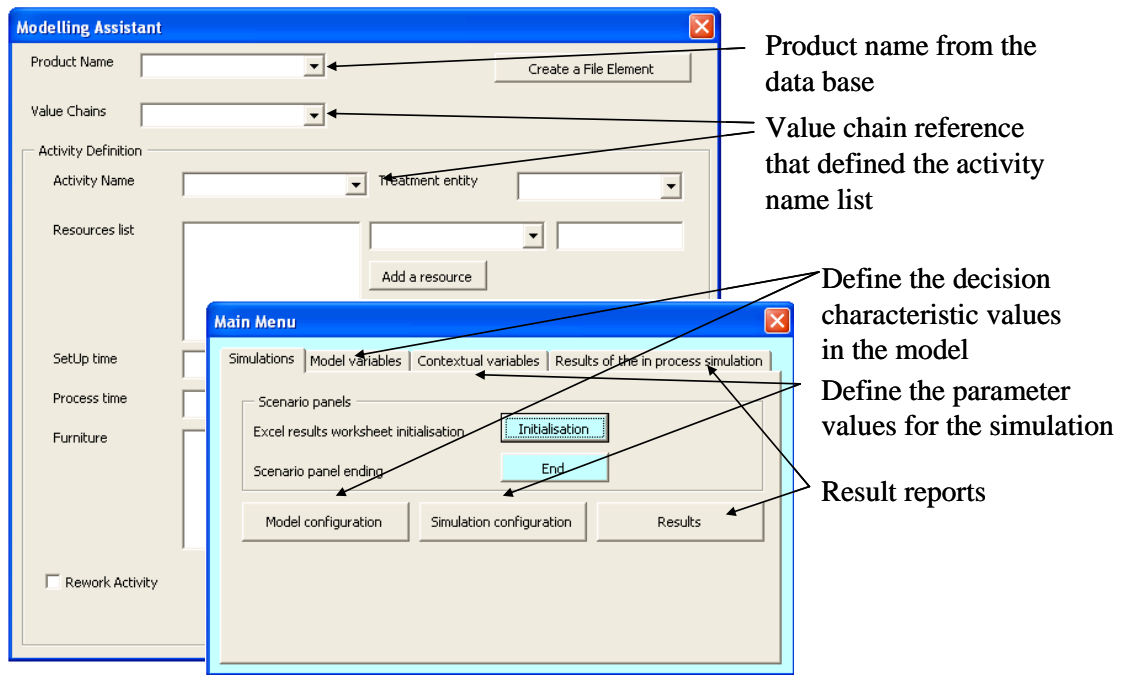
Modelling Assistant

Product Name

Create a File Element

Value Chains

Activity Definition

Activity Name

Treatment entity

Resources list

Add a resource

SetUp time

Process time

Furniture

Rework Activity

Main Menu

Simulations | Model variables | Contextual variables | Results of the in process simulation

Scenario panels

Excel results worksheet initialisation

Initialisation

Scenario panel ending

End

Model configuration

Simulation configuration

Results

Product name from the data base

Value chain reference that defined the activity name list

Define the decision characteristic values in the model

Define the parameter values for the simulation

Result reports